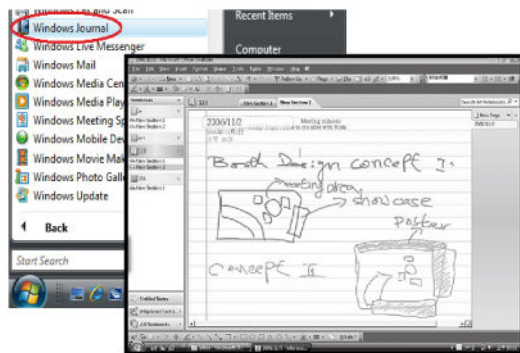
Windows Journal
Windows Live Messenger
Windows Mail
Windows Media Cen
Windows Media Play
Windows Meeting Sp
Windows Mobile Dev
Windows Movie Mak
Windows Photo Galle
Windows Update
Back
Start Search
Recent Items
Computer
New Section 1
New Section 2
2006/11/2
Meeting minutes
Booth Design concept I:
meeting area
showcase
poster
concept II
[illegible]